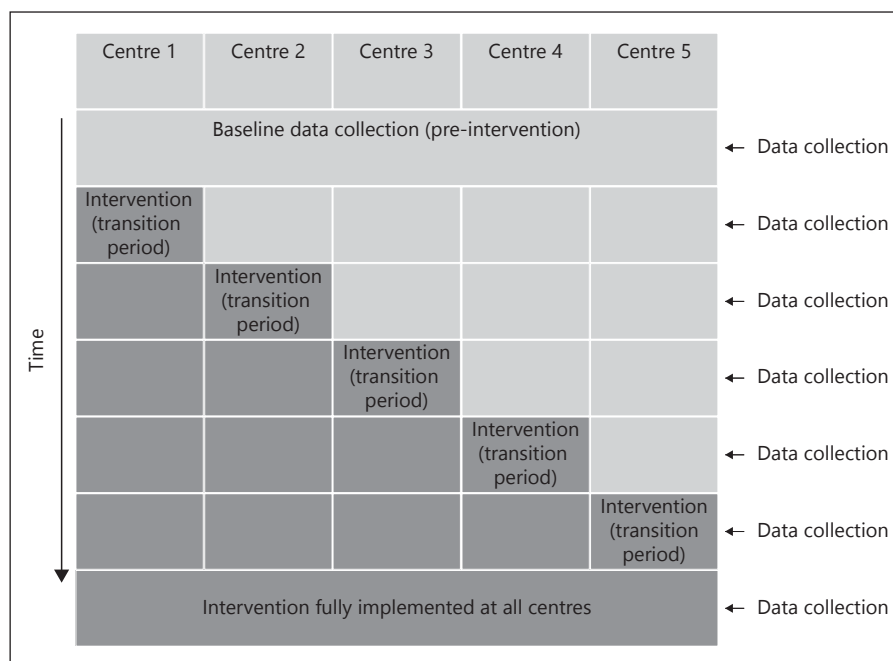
| Centre 1 | Centre 2 | Centre 3 | Centre 4 | Centre 5 |
|---|---|---|---|---|
| Baseline data collection (pre-intervention) | | | | |
| Intervention (transition period) | | | | |
| | Intervention (transition period) | | | |
| | | Intervention (transition period) | | |
| | | | Intervention (transition period) | |
| | | | | Intervention (transition period) |
| Intervention fully implemented at all centres | | | | |

Time

← Data collection
← Data collection
← Data collection
← Data collection
← Data collection
← Data collection
← Data collection